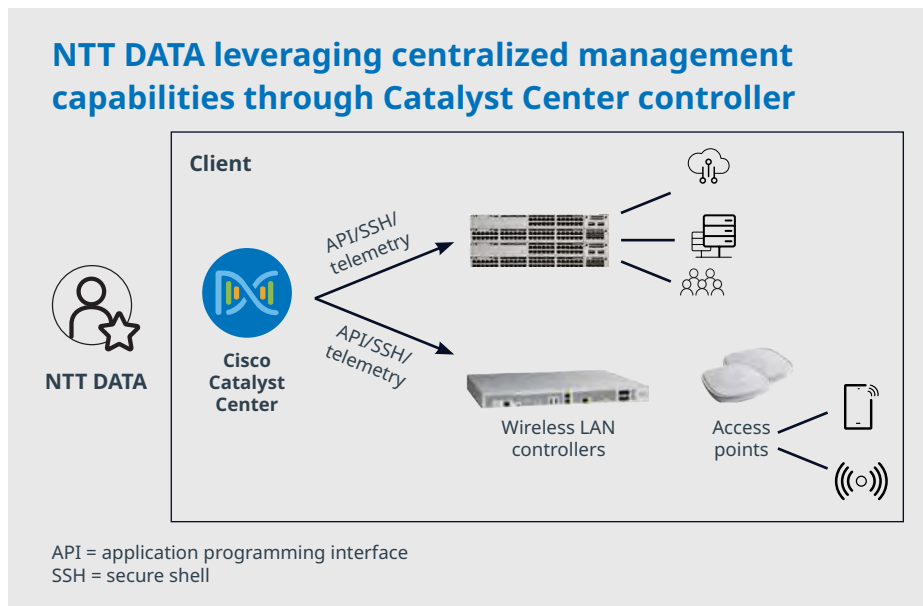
NTT DATA leveraging centralized management capabilities through Catalyst Center controller

Client

NTT DATA

Cisco Catalyst Center

API/SSH/ telemetry

API/SSH/ telemetry

Wireless LAN controllers

Access points

API = application programming interface
SSH = secure shell